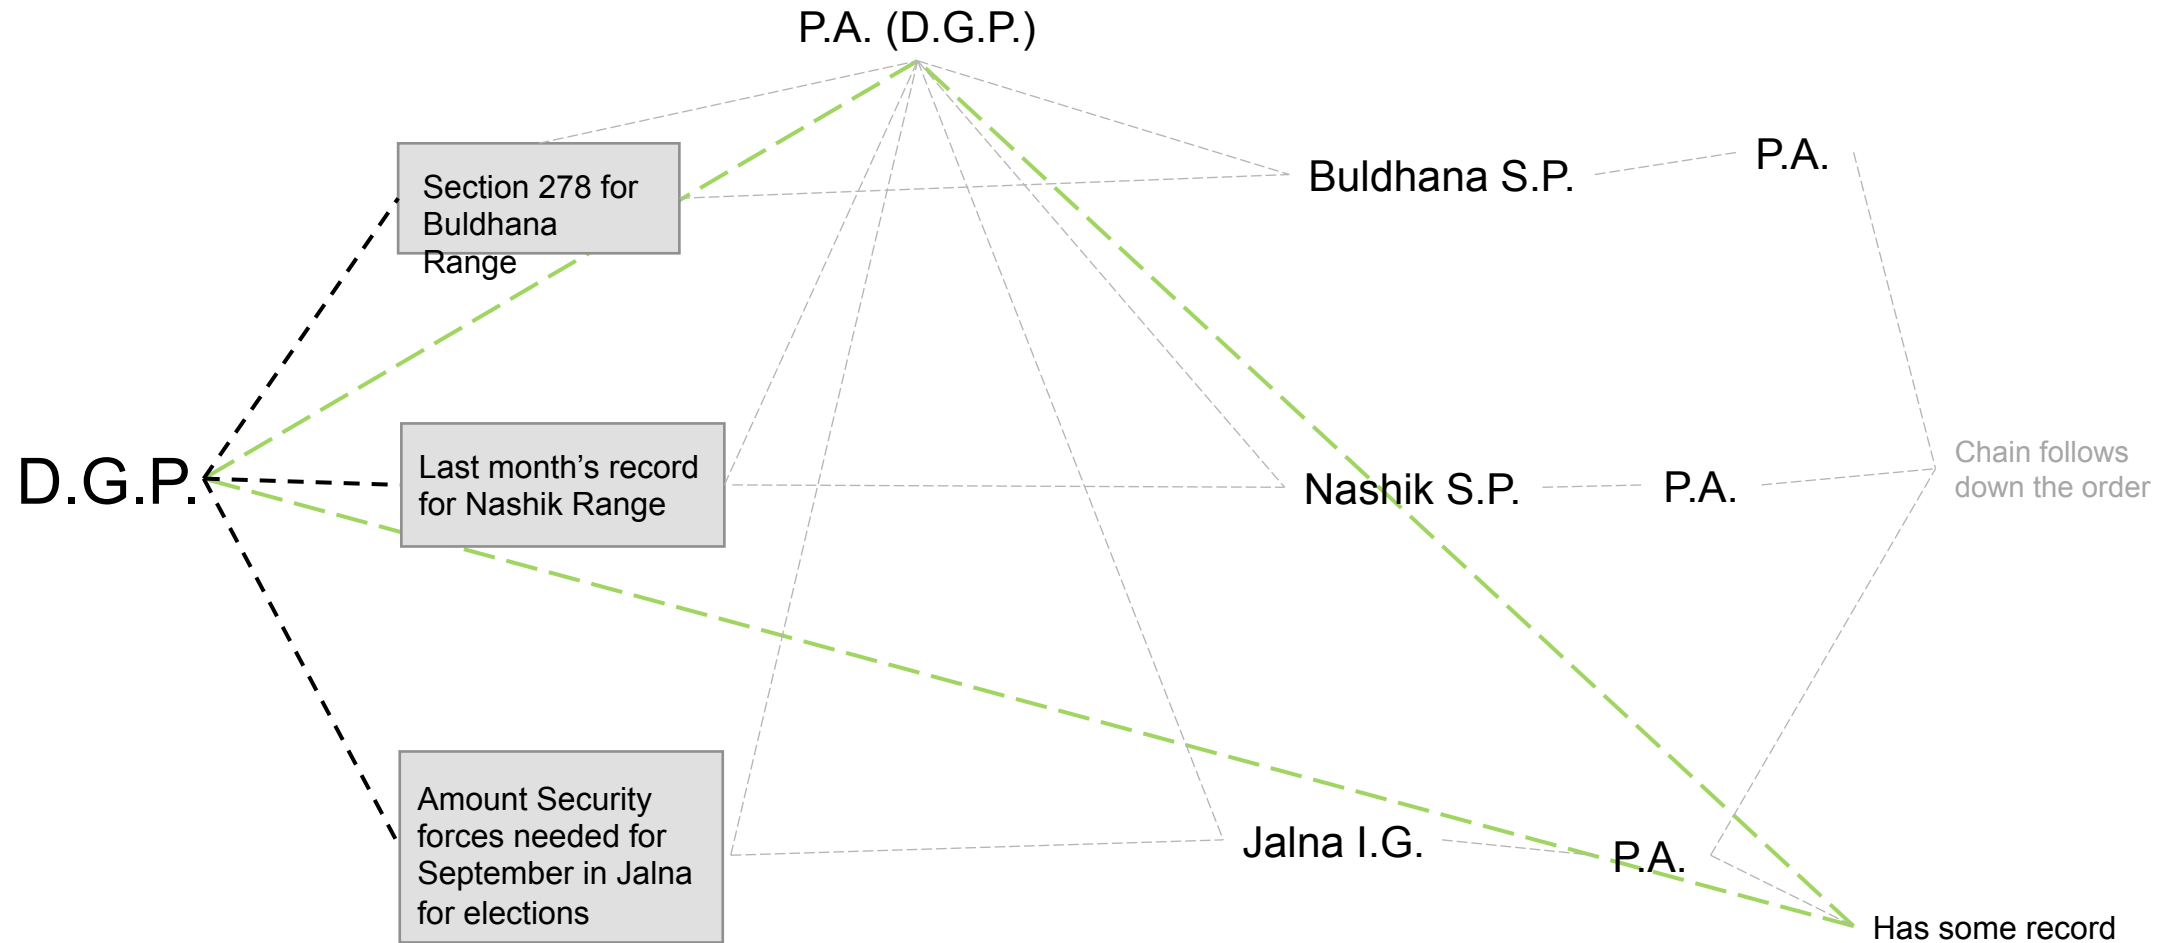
P.A. (D.G.P.)

Section 278 for Buldhana Range

Buldhana S.P.

P.A.

D.G.P.

Last month’s record for Nashik Range

Nashik S.P.

P.A.

Chain follows down the order

Amount Security forces needed for September in Jalna for elections

Jalna I.G.

P.A.

Has some record